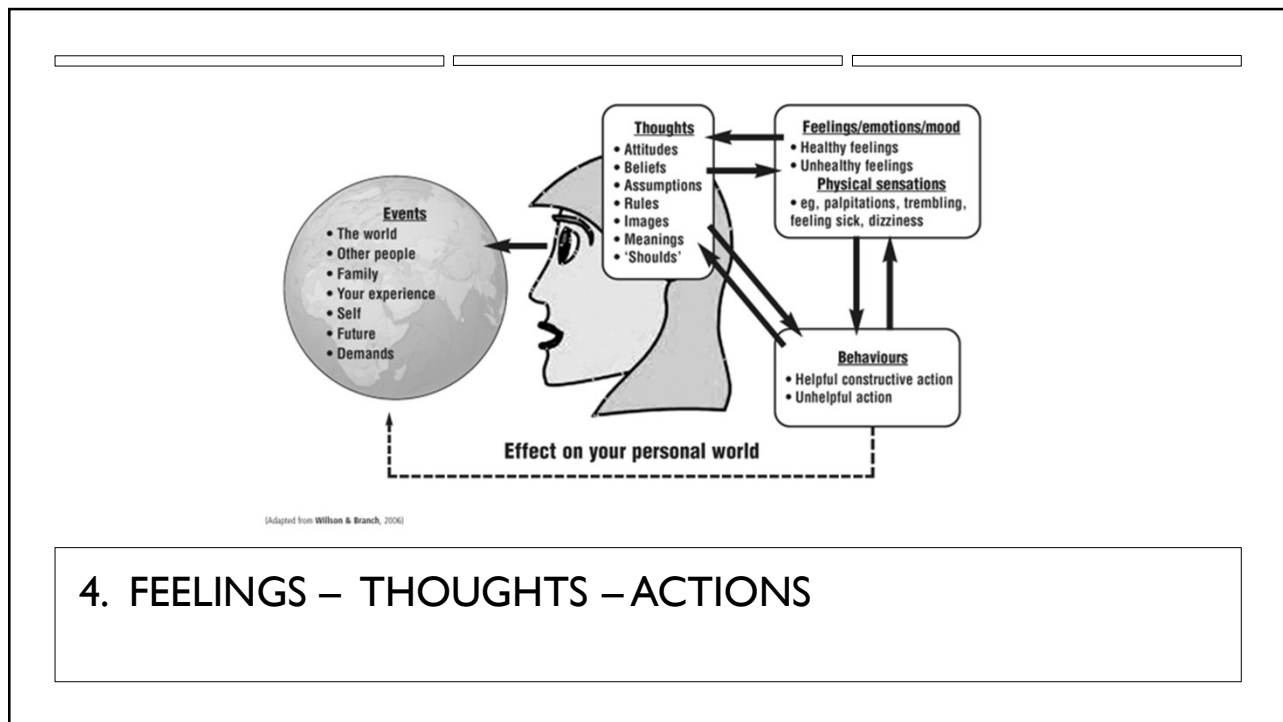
Thoughts
• Attitudes
• Beliefs
• Assumptions
• Rules
• Images
• Meanings
• 'Shoulds'

Feelings/emotions/mood
• Healthy feelings
• Unhealthy feelings
Physical sensations
• eg, palpitations, trembling, feeling sick, dizziness

Events
• The world
• Other people
• Family
• Your experience
• Self
• Future
• Demands

Behaviours
• Helpful constructive action
• Unhelpful action

Effect on your personal world

[Adapted from Willson & Branch, 2006]

4. FEELINGS – THOUGHTS – ACTIONS